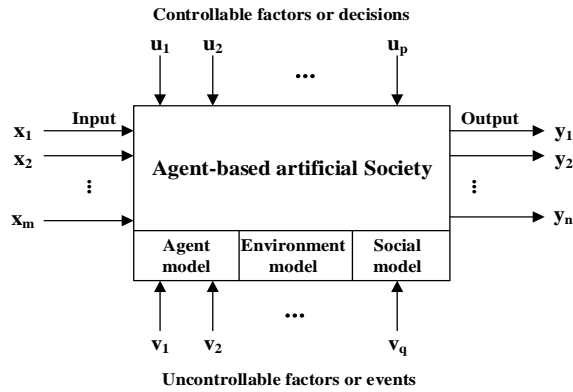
Controllable factors or decisions

$u_1$ $u_2$ … $u_p$

Input

$x_1$

$x_2$

⋮

$x_m$

Agent-based artificial Society

Output

$y_1$

$y_2$

⋮

$y_n$

| Agent model | Environment model | Social model |
|---|---|---|

$v_1$ $v_2$ … $v_q$

Uncontrollable factors or events